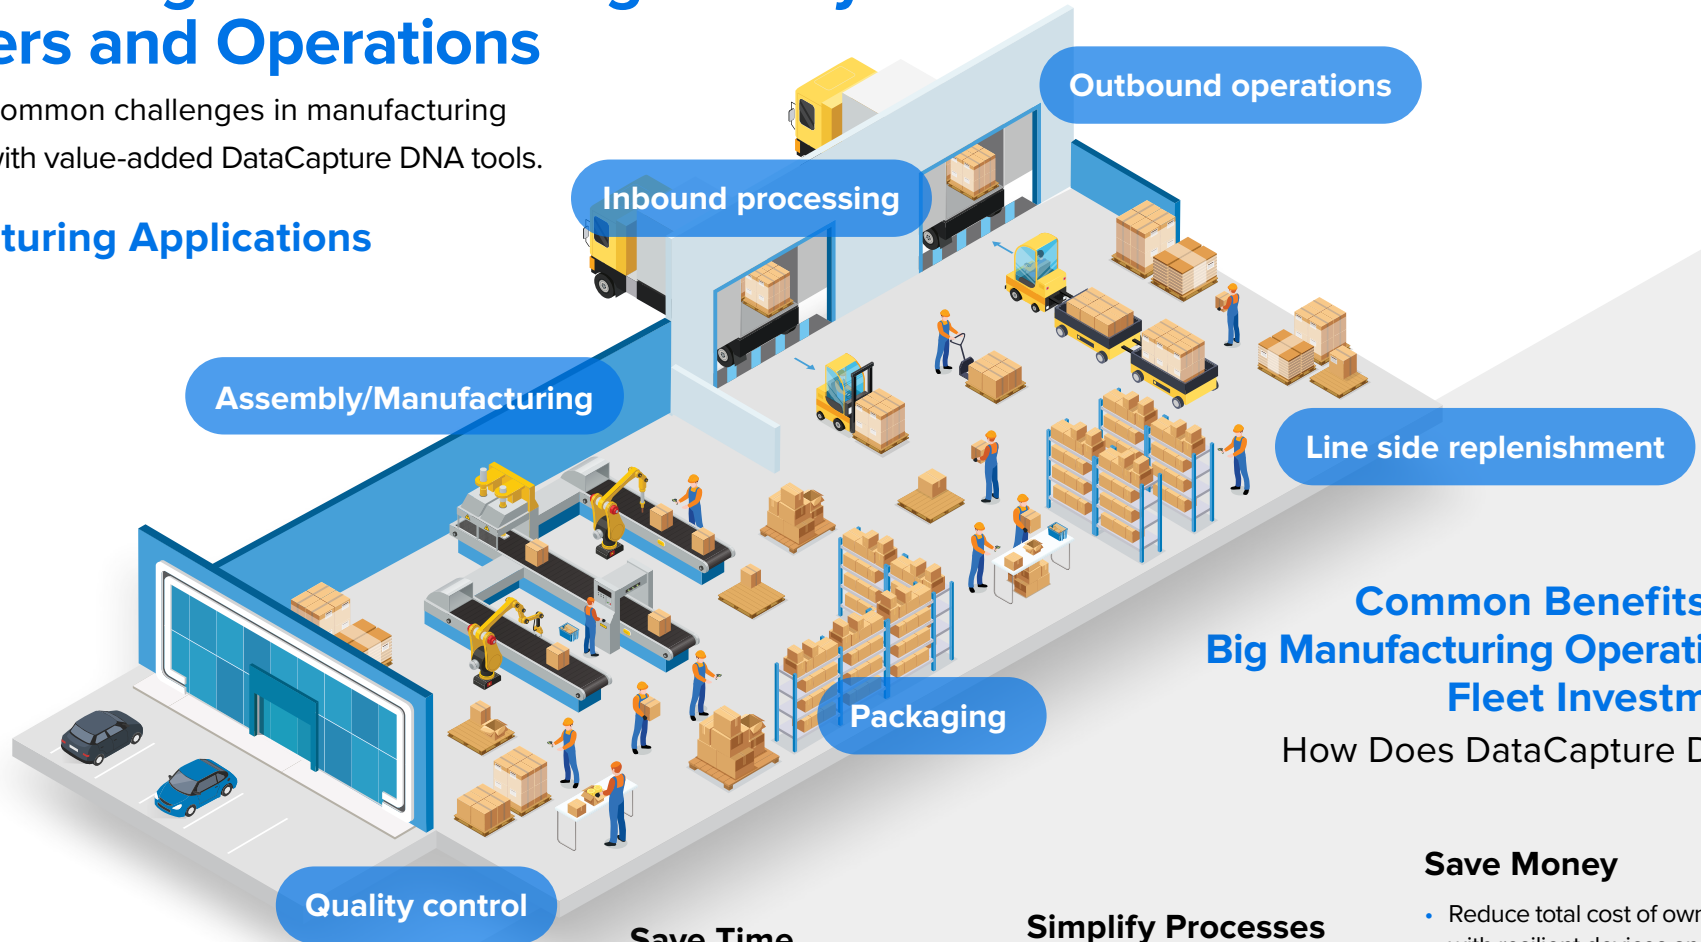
ers and Operations

ommon challenges in manufacturing vith value-added DataCapture DNA tools.

turing Applications

Outbound operations

Inbound processing

Assembly/Manufacturing

Line side replenishment

Packaging

Quality control

Common Benefits

Big Manufacturing Operati

Fleet Investm

How Does DataCapture D

Save Money

• Reduce total cost of owr

Save Time

Simplify Processes